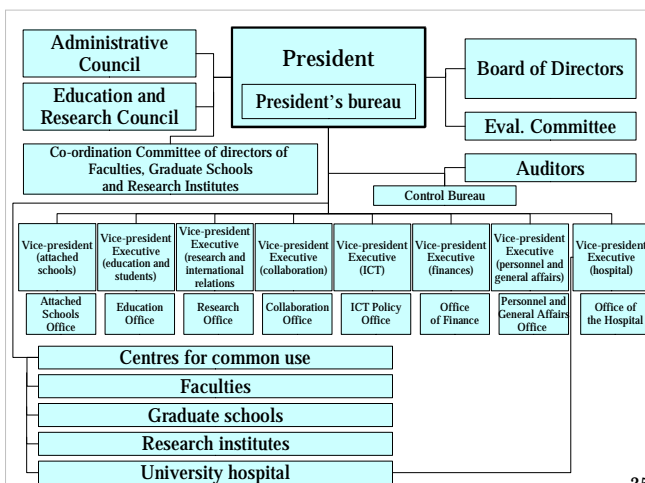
Administrative Council

Education and Research Council

President

President's bureau

Board of Directors

Eval. Committee

Co-ordination Committee of directors of Faculties, Graduate Schools and Research Institutes

Auditors

Control Bureau

Vice-president (attached schools)

Attached Schools Office

Vice-president Executive (education and students)

Education Office

Vice-president Executive (research and international relations

Research Office

Vice-president Executive (collaboration)

Collaboration Office

Vice-president Executive (ICT)

ICT Policy Office

Vice-president Executive (finances)

Office of Finance

Vice-president Executive (personnel and general affairs)

Personnel and General Affairs Office

Vice-president Executive (hospital)

Office of the Hospital

Centres for common use

Faculties

Graduate schools

Research institutes

University hospital

35